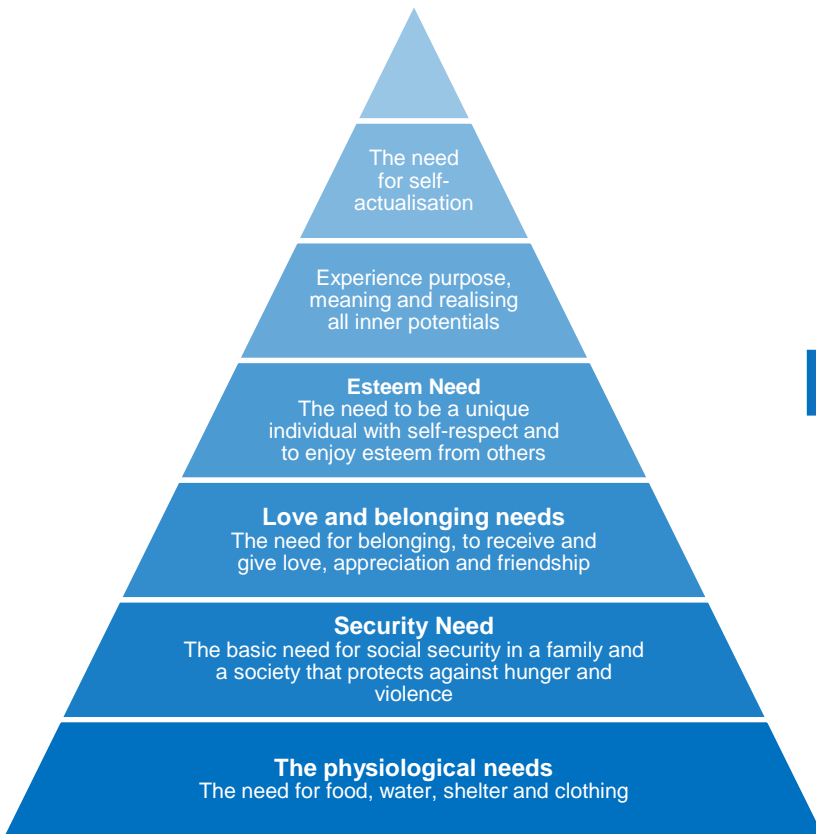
The need for self-actualisation

Experience purpose, meaning and realising all inner potentials

Esteem Need
The need to be a unique individual with self-respect and to enjoy esteem from others

Love and belonging needs
The need for belonging, to receive and give love, appreciation and friendship

Security Need
The basic need for social security in a family and a society that protects against hunger and violence

The physiological needs
The need for food, water, shelter and clothing